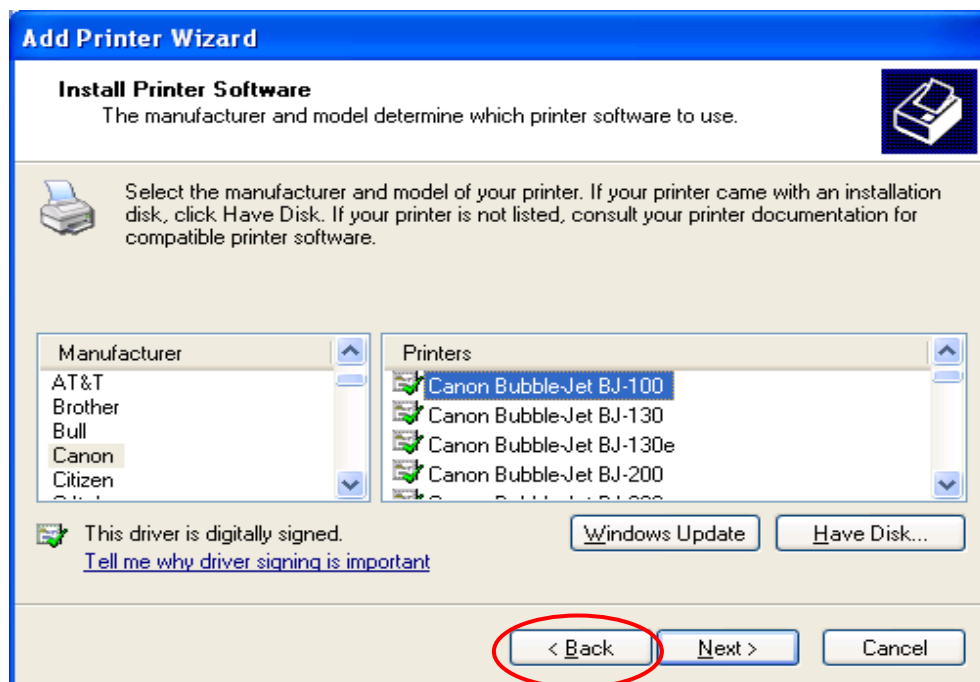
Add Printer Wizard

Install Printer Software
The manufacturer and model determine which printer software to use.

Select the manufacturer and model of your printer. If your printer came with an installation disk, click Have Disk. If your printer is not listed, consult your printer documentation for compatible printer software.

| Manufacturer |
|---|
| AT&T |
| Brother |
| Bull |
| Canon |
| Citizen |
| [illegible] |

| Printers |
|---|
| Canon Bubble-Jet BJ-100 |
| Canon Bubble-Jet BJ-130 |
| Canon Bubble-Jet BJ-130e |
| Canon Bubble-Jet BJ-200 |
| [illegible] |

This driver is digitally signed.
Tell me why driver signing is important

Windows Update
Have Disk...

< Back
Next >
Cancel